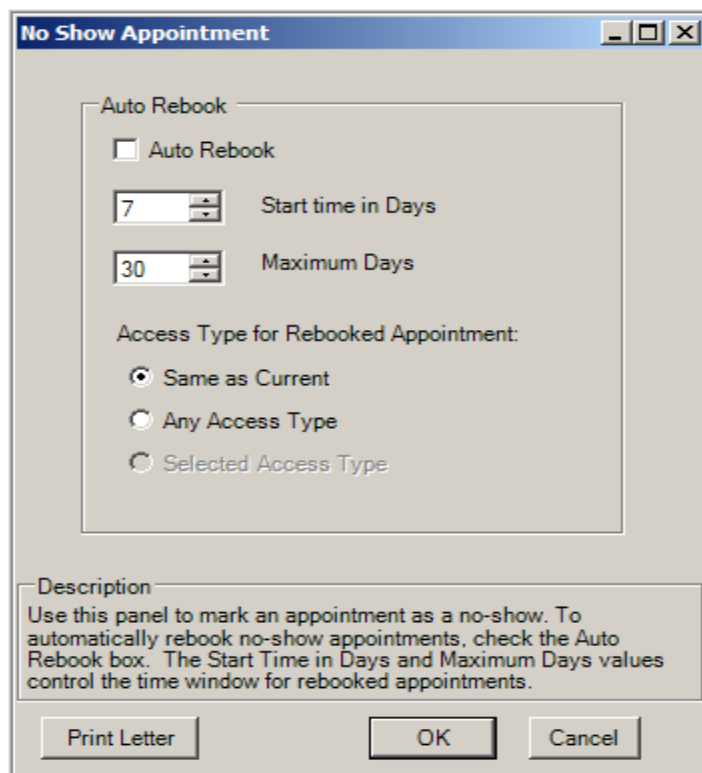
No Show Appointment

Auto Rebook

Auto Rebook

7

Start time in Days

30

Maximum Days

Access Type for Rebooked Appointment:

Same as Current

Any Access Type

Selected Access Type

Description

Use this panel to mark an appointment as a no-show. To automatically rebook no-show appointments, check the Auto Rebook box. The Start Time in Days and Maximum Days values control the time window for rebooked appointments.

Print Letter

OK

Cancel